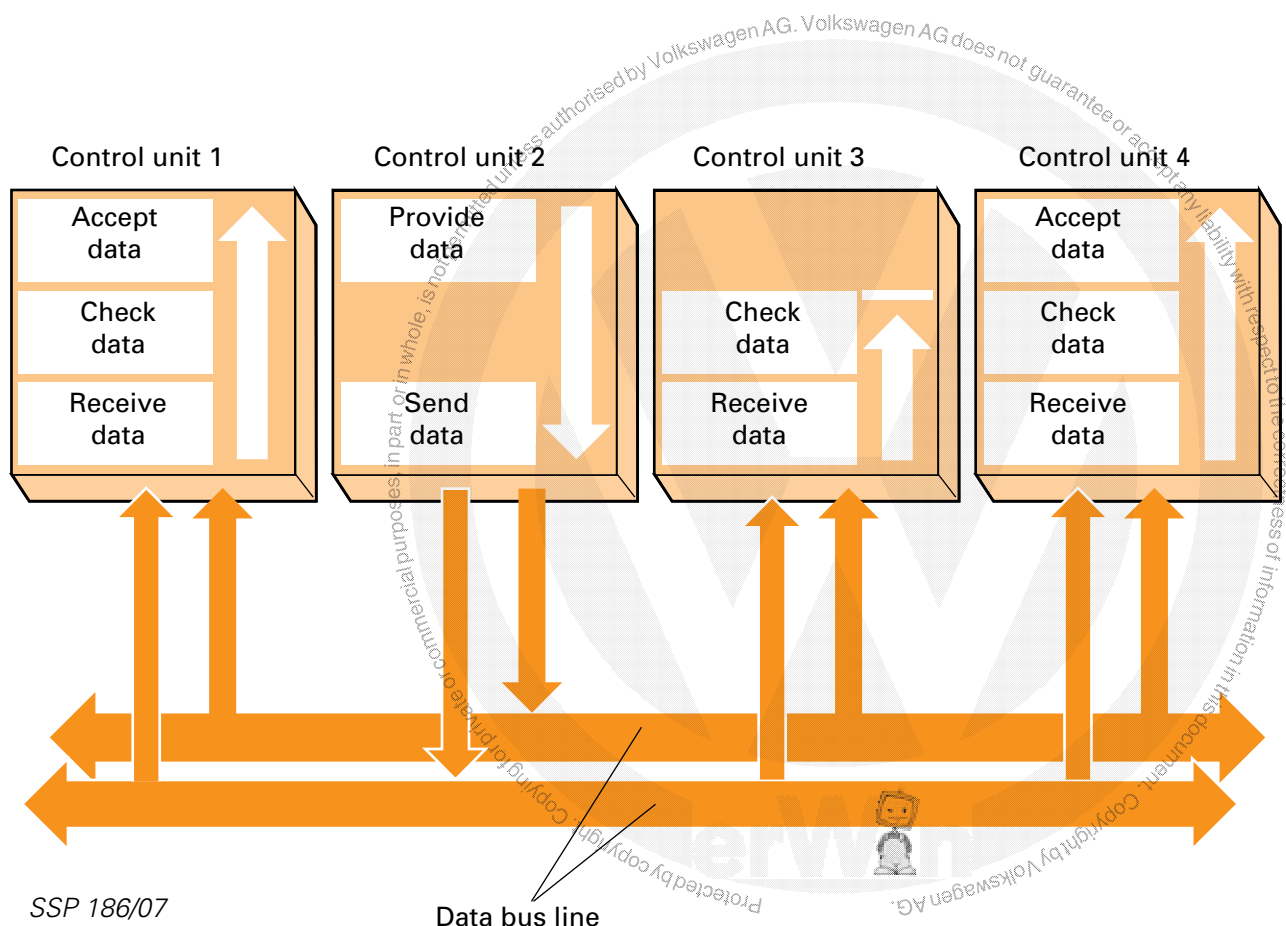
Control unit 1

Accept data

Check data

Receive data

Control unit 2

Provide data

Send data

Control unit 3

Check data

Receive data

Control unit 4

Accept data

Check data

Receive data

SSP 186/07

Data bus line

Protected by copyright. Copying for private or commercial purposes, in part or in whole, is not permitted unless authorised by Volkswagen AG. Volkswagen AG does not guarantee or accept any liability with respect to the correctness of information in this document. Copyright by Volkswagen AG.